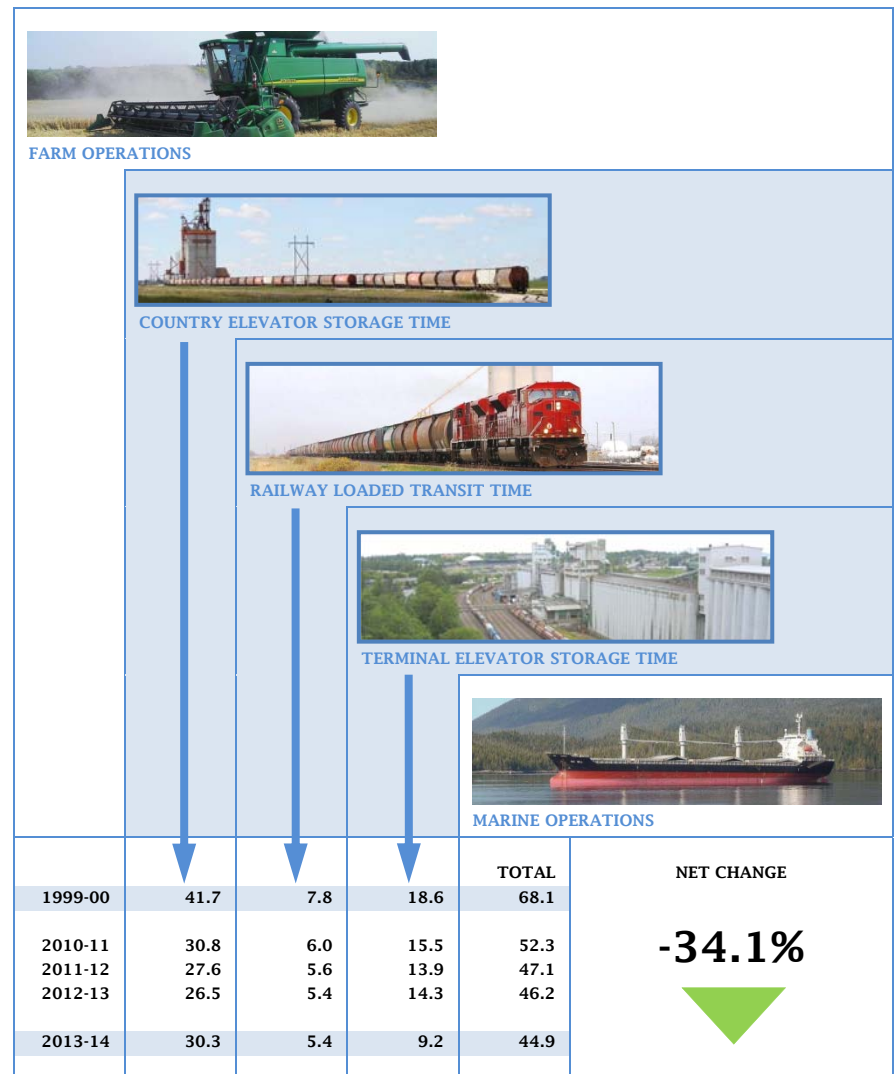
FARM OPERATIONS

COUNTRY ELEVATOR STORAGE TIME

RAILWAY LOADED TRANSIT TIME

TERMINAL ELEVATOR STORAGE TIME

MARINE OPERATIONS

| | | | | TOTAL |
|---|---|---|---|---|
| 1999-00 | 41.7 | 7.8 | 18.6 | 68.1 |
| 2010-11 | 30.8 | 6.0 | 15.5 | 52.3 |
| 2011-12 | 27.6 | 5.6 | 13.9 | 47.1 |
| 2012-13 | 26.5 | 5.4 | 14.3 | 46.2 |
| 2013-14 | 30.3 | 5.4 | 9.2 | 44.9 |

NET CHANGE

-34.1%